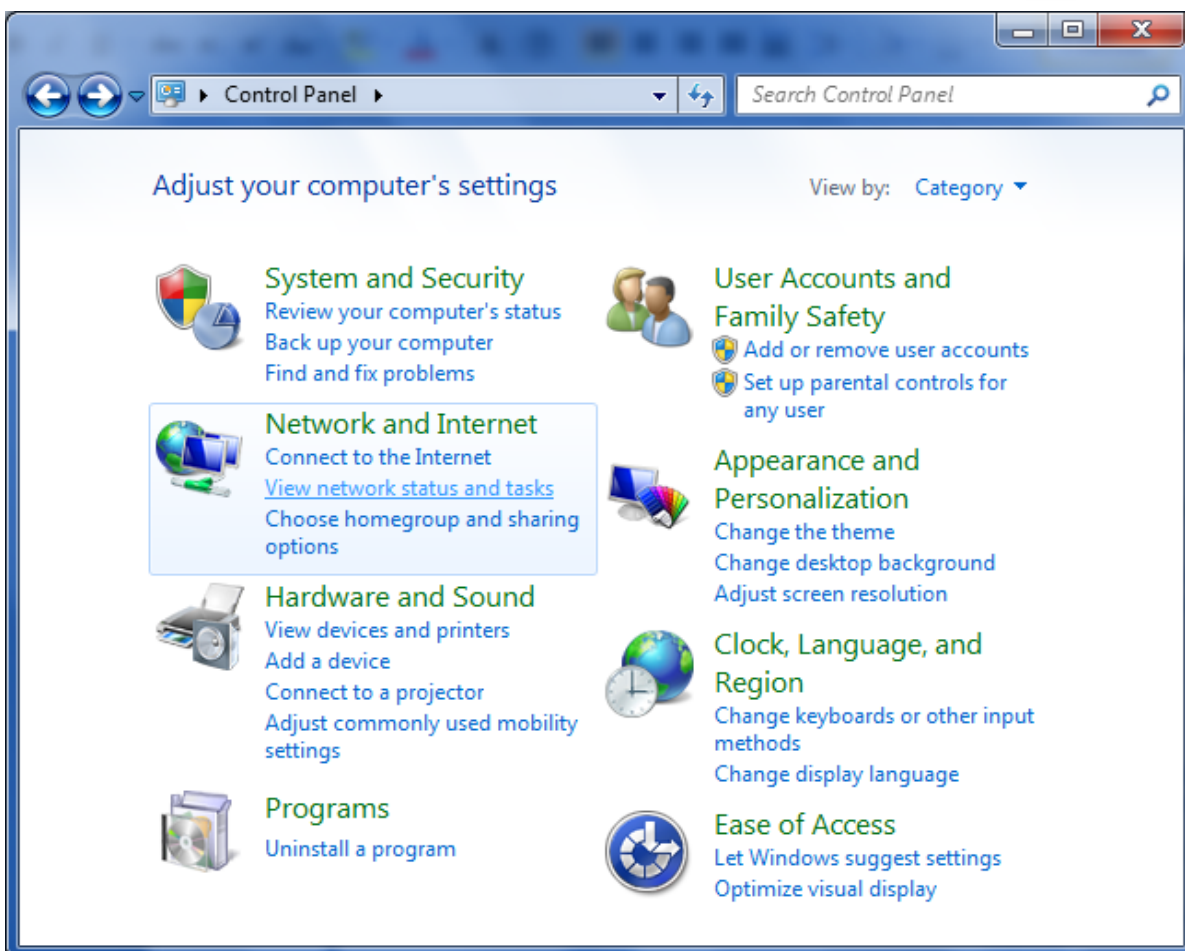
Control Panel

Search Control Panel

Adjust your computer's settings

View by: Category

System and Security
Review your computer's status
Back up your computer
Find and fix problems

Network and Internet
Connect to the Internet
View network status and tasks
Choose homegroup and sharing options

Hardware and Sound
View devices and printers
Add a device
Connect to a projector
Adjust commonly used mobility settings

Programs
Uninstall a program

User Accounts and Family Safety
Add or remove user accounts
Set up parental controls for any user

Appearance and Personalization
Change the theme
Change desktop background
Adjust screen resolution

Clock, Language, and Region
Change keyboards or other input methods
Change display language

Ease of Access
Let Windows suggest settings
Optimize visual display